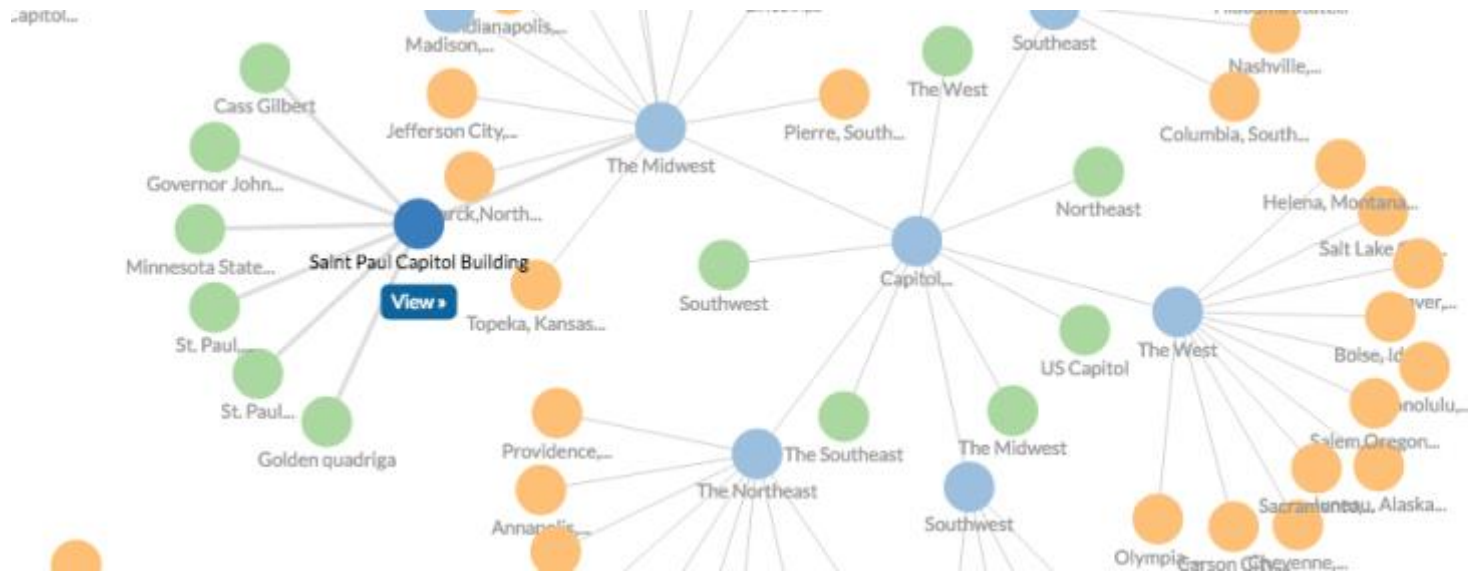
.apitol...

Indianapolis,...
Madison,...
Southeast
Nashville,...
Cass Gilbert
The West
Jefferson City,...
Pierre, South...
Columbia, South...
The Midwest
Governor John...
Bismarck,North...
Northeast
Helena, Montana...
Salt Lake...
Minnesota State...
Saint Paul Capitol Building
Southwest
Capitol...
View »
Denver,...
Topeka, Kansas...
St. Paul...
US Capitol
The West
Boise, Idaho...
Honolulu,...
St. Paul...
Golden quadriga
Salem,Oregon...
Providence,...
The Southeast
The Midwest
The Northeast
Juneau, Alaska...
Sacramento...
Annapolis,...
Southwest
Olympia...
Carson City...
Cheyenne,...